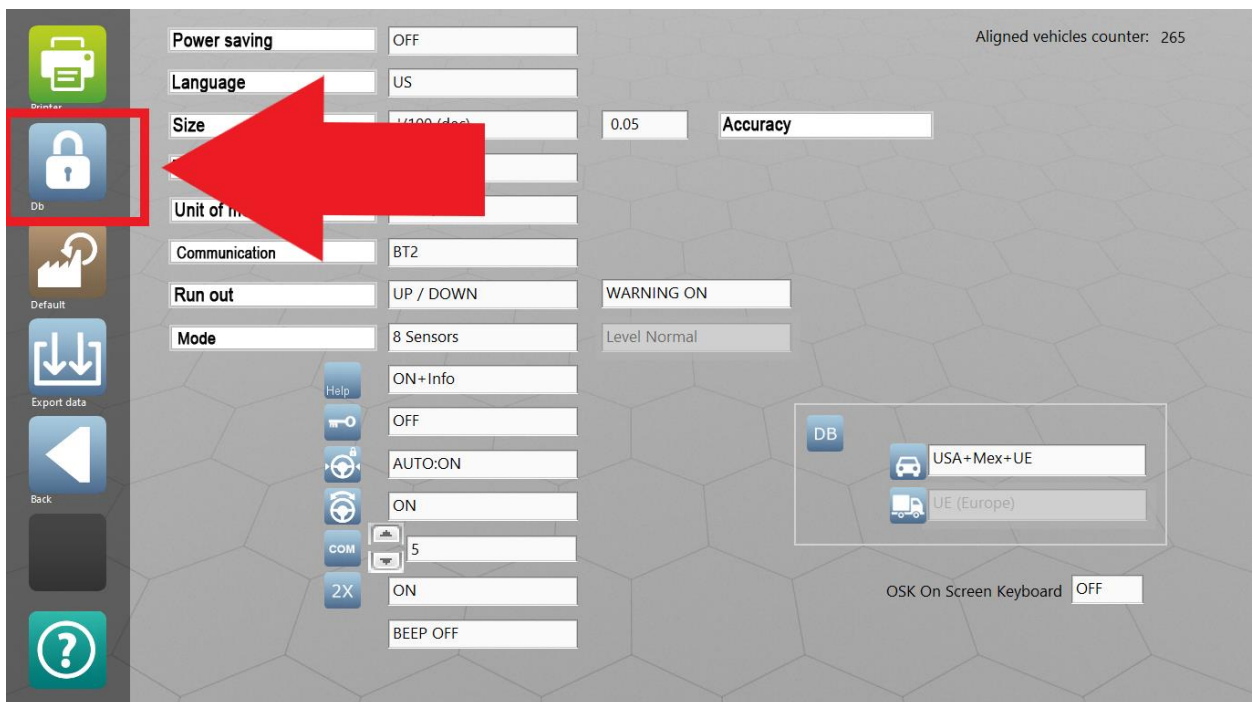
Printer

Db

Default

Export data

Back

Power saving | OFF

Language | US

Size | 1/100 (dec) | 0.05 | Accuracy

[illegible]

Unit of m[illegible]

Communication | BT2

Run out | UP / DOWN | WARNING ON

Mode | 8 Sensors | Level Normal

Help | ON+Info

OFF

AUTO:ON

ON

COM | 5

2X | ON

BEEP OFF

Aligned vehicles counter: 265

DB

USA+Mex+UE

UE (Europe)

OSK On Screen Keyboard OFF